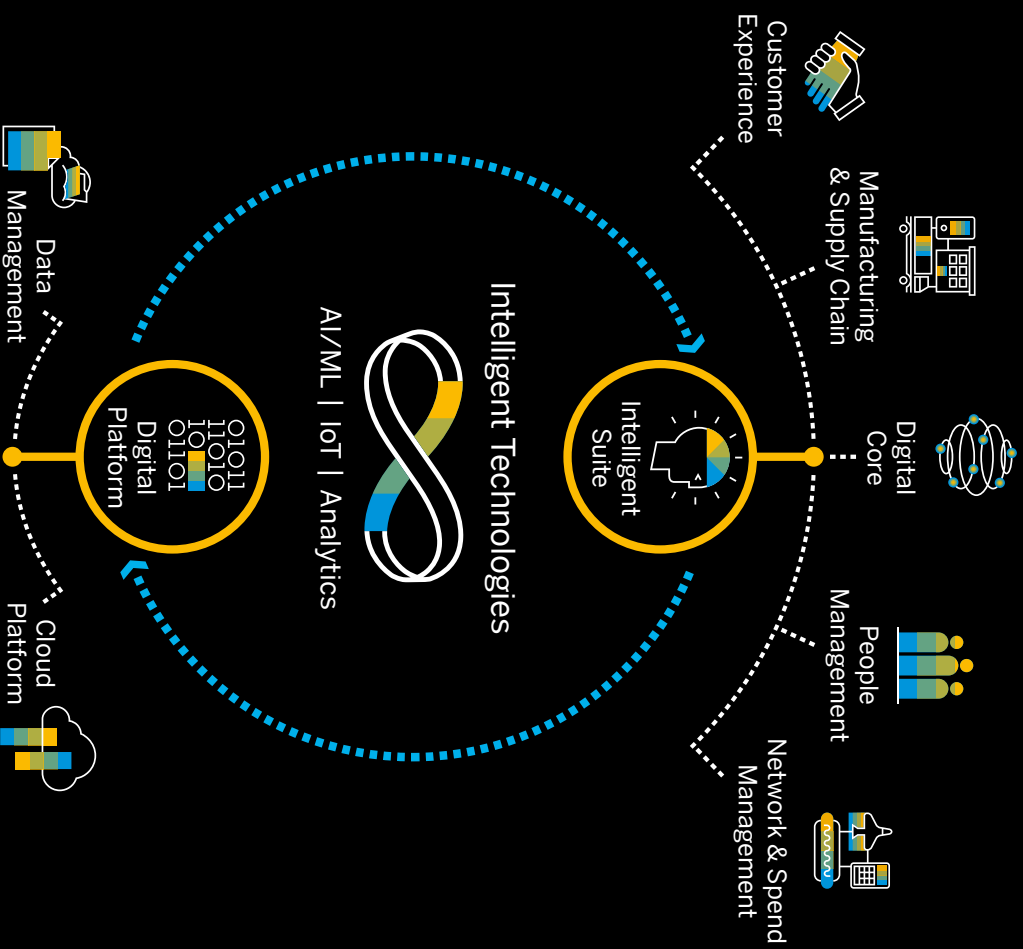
Customer Experience

Manufacturing & Supply Chain

Digital Core

People Management

Network & Spend Management

Data Management

Cloud Platform

Intelligent Technologies

AI/ML | IoT | Analytics

Intelligent Suite

Digital Platform

01011
11010
10
01101